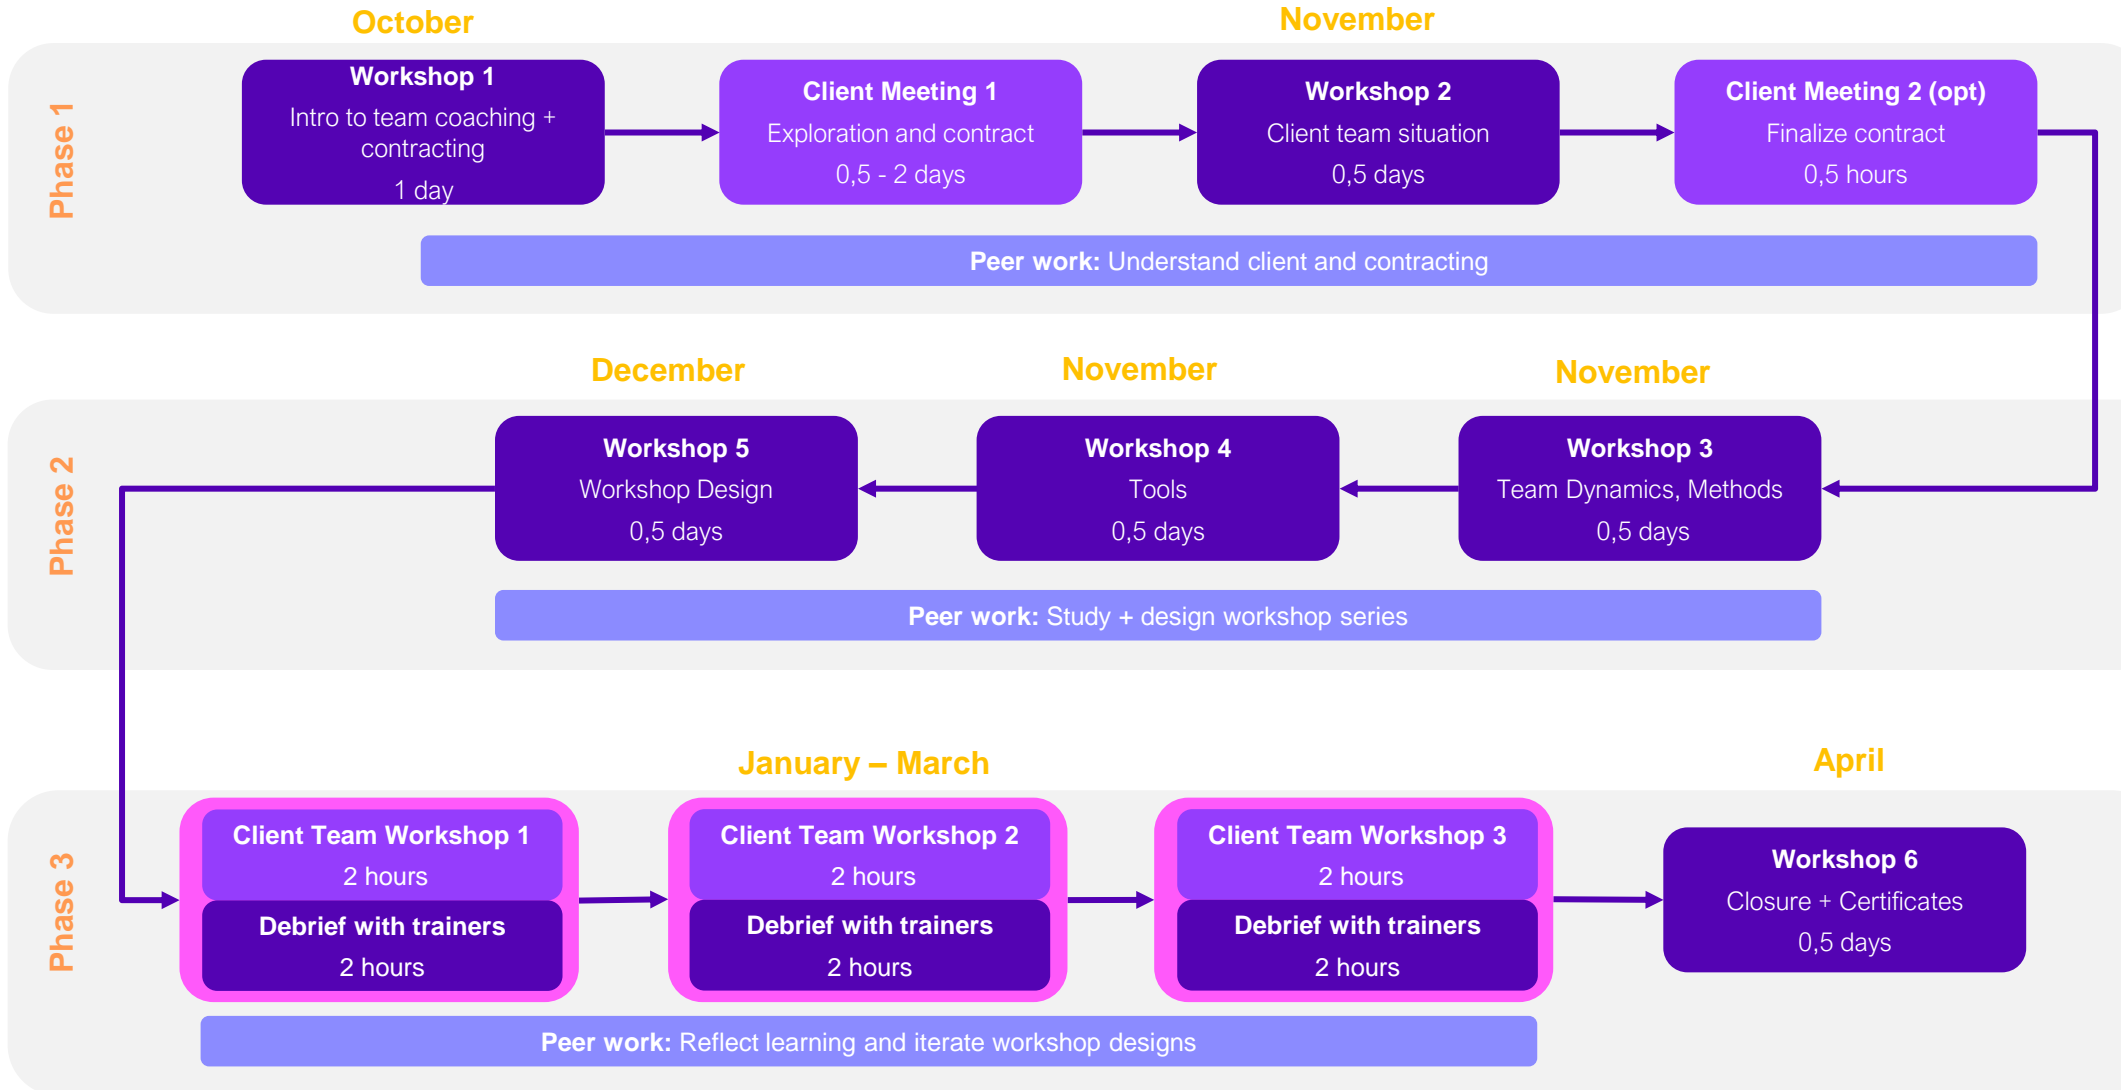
October

November

Phase 1

Workshop 1
Intro to team coaching + contracting
1 day

Client Meeting 1
Exploration and contract
0,5 - 2 days

Workshop 2
Client team situation
0,5 days

Client Meeting 2 (opt)
Finalize contract
0,5 hours

Peer work: Understand client and contracting

December

November

November

Phase 2

Workshop 5
Workshop Design
0,5 days

Workshop 4
Tools
0,5 days

Workshop 3
Team Dynamics, Methods
0,5 days

Peer work: Study + design workshop series

January – March

April

Phase 3

Client Team Workshop 1
2 hours
Debrief with trainers
2 hours

Client Team Workshop 2
2 hours
Debrief with trainers
2 hours

Client Team Workshop 3
2 hours
Debrief with trainers
2 hours

Workshop 6
Closure + Certificates
0,5 days

Peer work: Reflect learning and iterate workshop designs